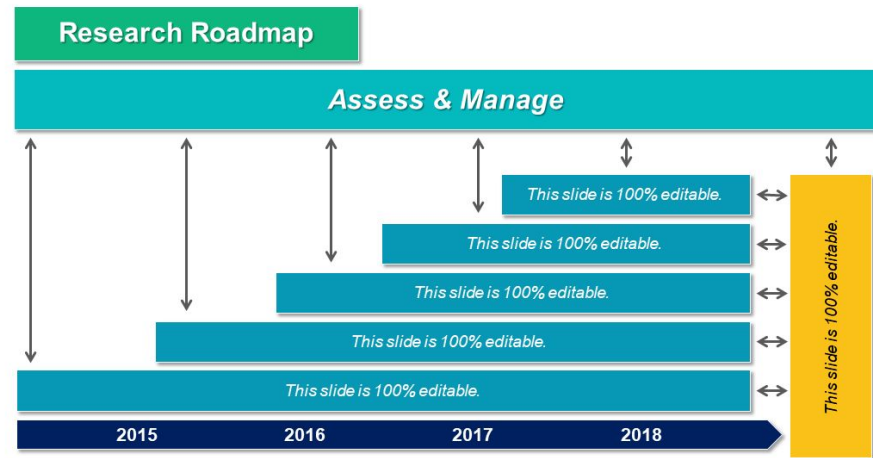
Research Roadmap

Assess & Manage

This slide is 100% editable.

This slide is 100% editable.

This slide is 100% editable.

This slide is 100% editable.

This slide is 100% editable.

This slide is 100% editable.

2015 2016 2017 2018